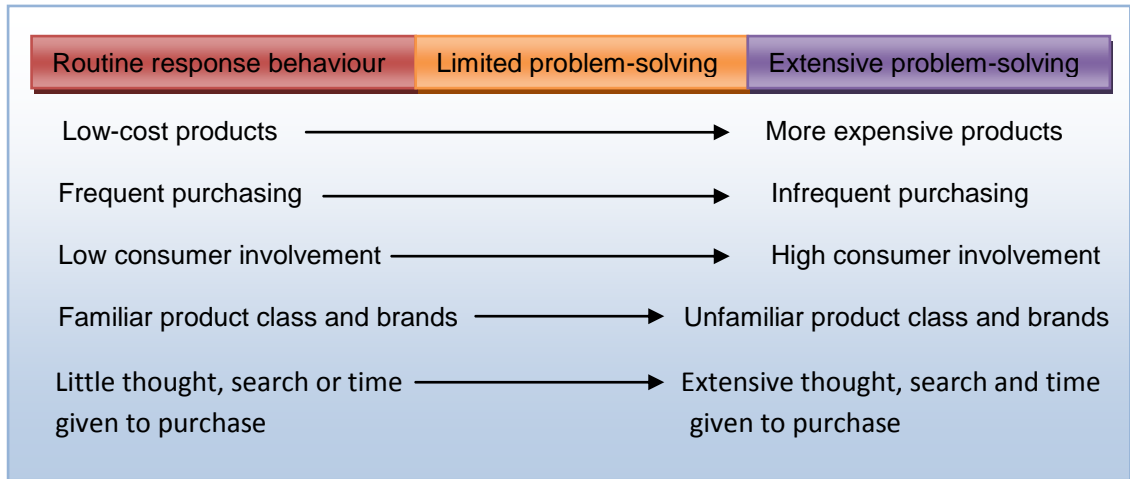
Routine response behaviour | Limited problem-solving | Extensive problem-solving

Low-cost products → More expensive products

Frequent purchasing → Infrequent purchasing

Low consumer involvement → High consumer involvement

Familiar product class and brands → Unfamiliar product class and brands

Little thought, search or time given to purchase → Extensive thought, search and time given to purchase